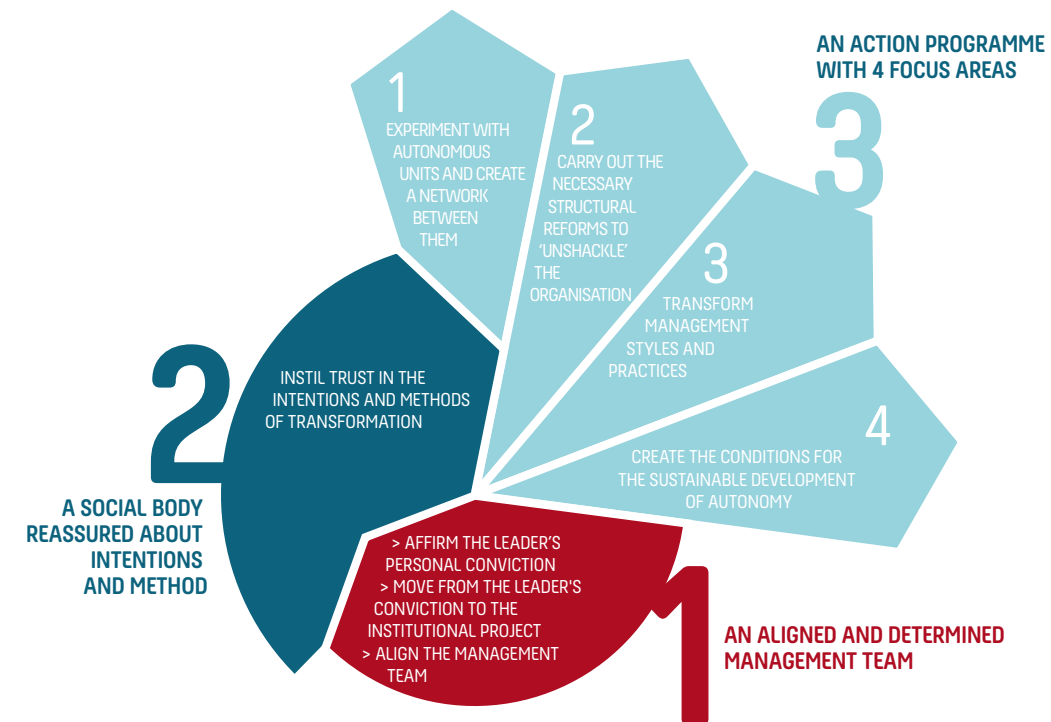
AN ACTION PROGRAMME WITH 4 FOCUS AREAS

3

1
EXPERIMENT WITH AUTONOMOUS UNITS AND CREATE A NETWORK BETWEEN THEM

2
CARRY OUT THE NECESSARY STRUCTURAL REFORMS TO 'UNSHACKLE' THE ORGANISATION

3
TRANSFORM MANAGEMENT STYLES AND PRACTICES

4
CREATE THE CONDITIONS FOR THE SUSTAINABLE DEVELOPMENT OF AUTONOMY

2

INSTIL TRUST IN THE INTENTIONS AND METHODS OF TRANSFORMATION

A SOCIAL BODY REASSURED ABOUT INTENTIONS AND METHOD

> AFFIRM THE LEADER'S PERSONAL CONVICTION
> MOVE FROM THE LEADER'S CONVICTION TO THE INSTITUTIONAL PROJECT
> ALIGN THE MANAGEMENT TEAM

1

AN ALIGNED AND DETERMINED MANAGEMENT TEAM